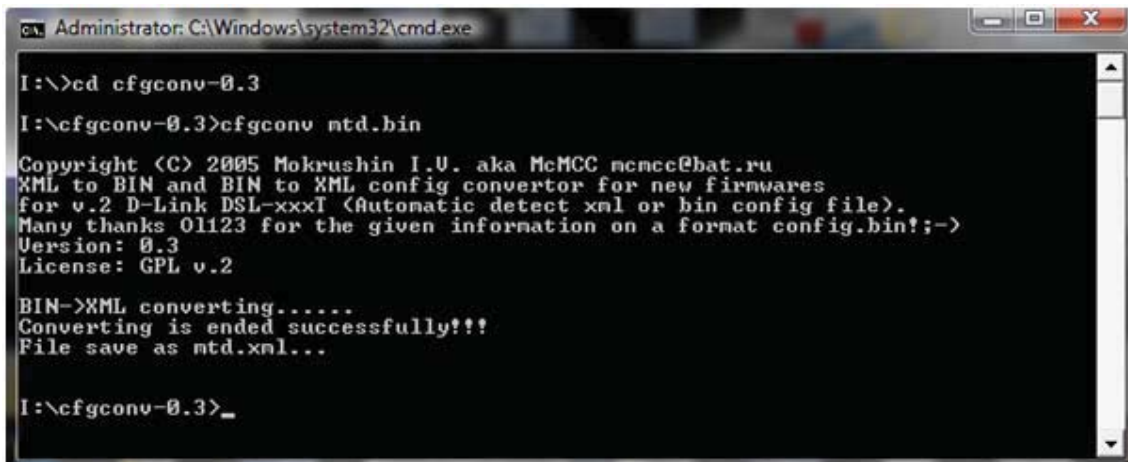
Administrator: C:\Windows\system32\cmd.exe

I:\>cd cfgconv-0.3

I:\cfgconv-0.3>cfgconv mtd.bin

Copyright (C) 2005 Mokrushin I.V. aka McMCC mcmcc@bat.ru
XML to BIN and BIN to XML config convertor for new firmwares
for v.2 D-Link DSL-xxxT (Automatic detect xml or bin config file).
Many thanks Ol123 for the given information on a format config.bin!;-)
Version: 0.3
License: GPL v.2

BIN->XML converting......
Converting is ended successfully!!!
File save as mtd.xml...

I:\cfgconv-0.3>_